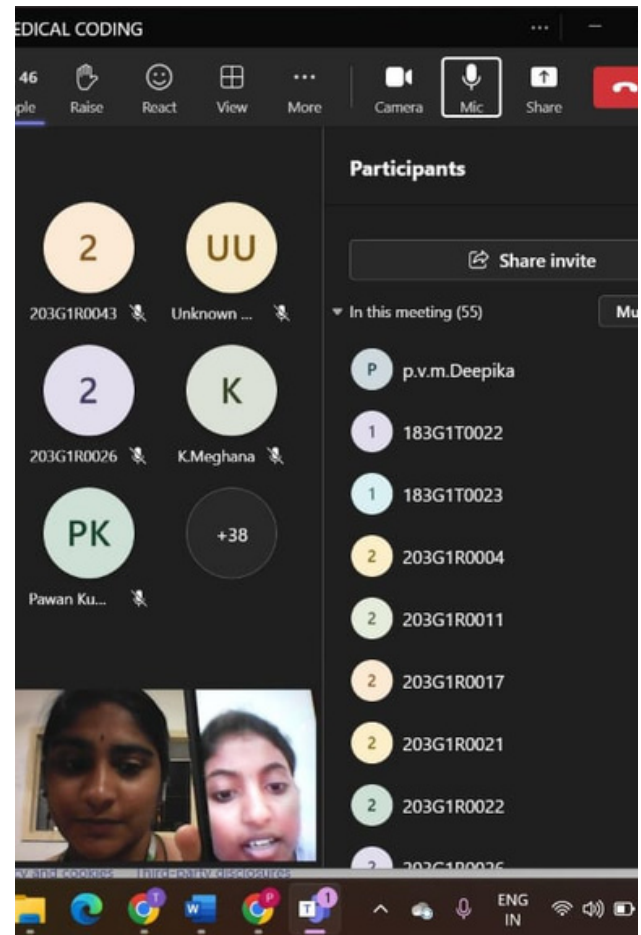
EDICAL CODING ...

46 ple Raise React View More Camera Mic Share

2
203G1R0043

UU
Unknown ...

2
203G1R0026

K
K.Meghana

PK
Pawan Ku...

+38

Participants

Share invite

In this meeting (55)

Mu

P p.v.m.Deepika

1 183G1T0022

1 183G1T0023

2 203G1R0004

2 203G1R0011

2 203G1R0017

2 203G1R0021

2 203G1R0022

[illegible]

cy and cookies Third-party disclosures

ENG IN